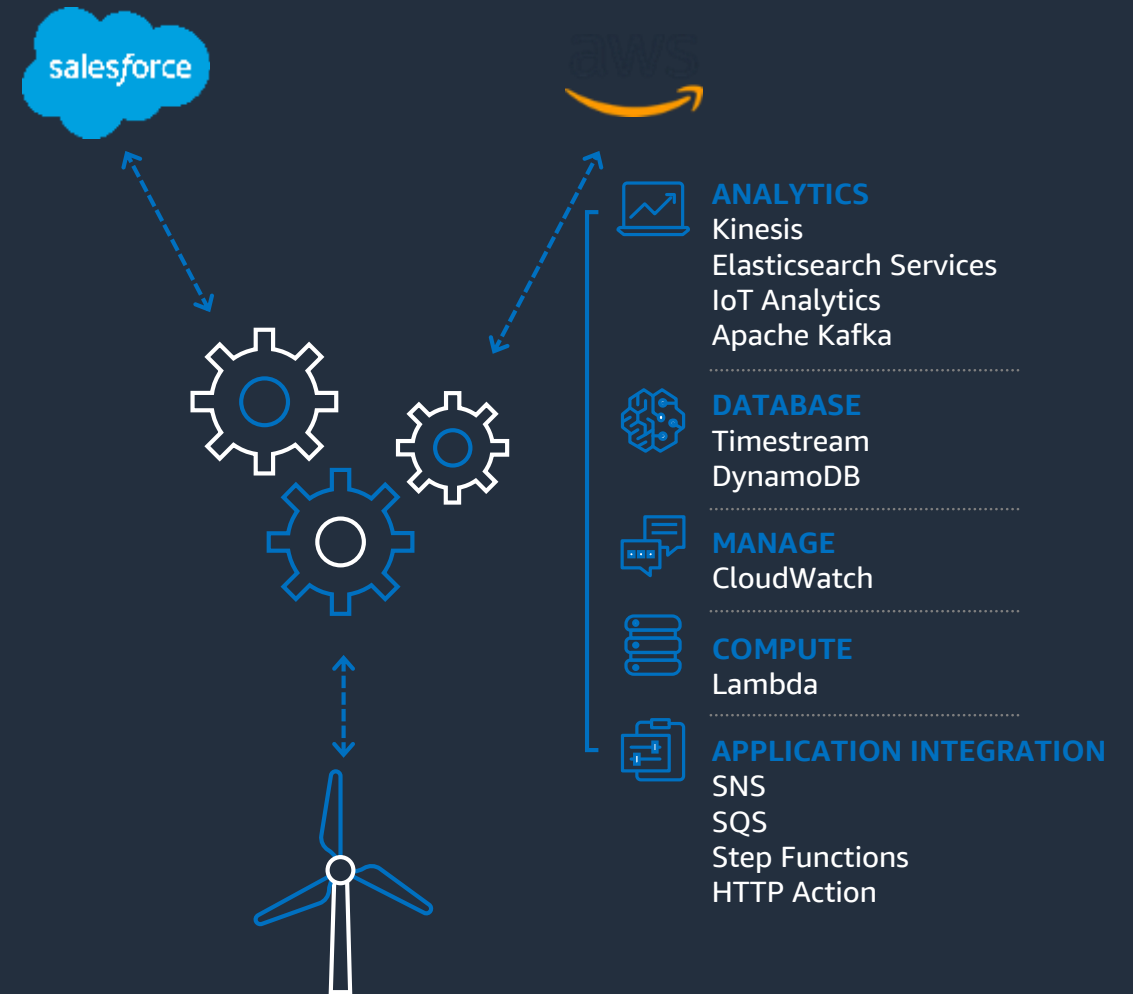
salesforce

aws

ANALYTICS
Kinesis
Elasticsearch Services
IoT Analytics
Apache Kafka

DATABASE
Timestream
DynamoDB

MANAGE
CloudWatch

COMPUTE
Lambda

APPLICATION INTEGRATION
SNS
SQS
Step Functions
HTTP Action